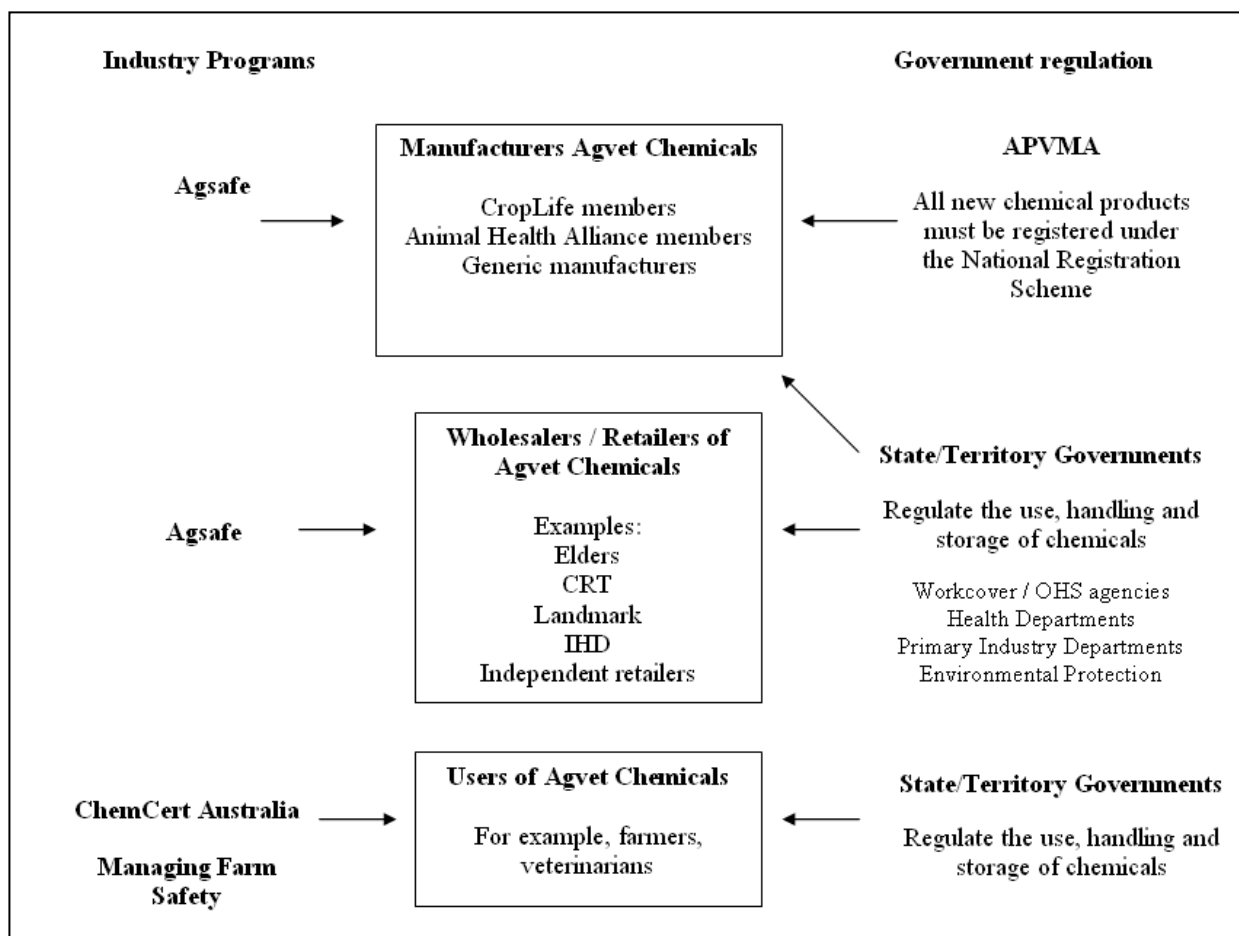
Industry Programs

Government regulation

Agsafe

Manufacturers Agvet Chemicals

CropLife members
Animal Health Alliance members
Generic manufacturers

APVMA

All new chemical products must be registered under the National Registration Scheme

Agsafe

Wholesalers / Retailers of Agvet Chemicals

Examples:
Elders
CRT
Landmark
IHD
Independent retailers

State/Territory Governments

Regulate the use, handling and storage of chemicals

Workcover / OHS agencies
Health Departments
Primary Industry Departments
Environmental Protection

ChemCert Australia

Managing Farm Safety

Users of Agvet Chemicals

For example, farmers, veterinarians

State/Territory Governments

Regulate the use, handling and storage of chemicals